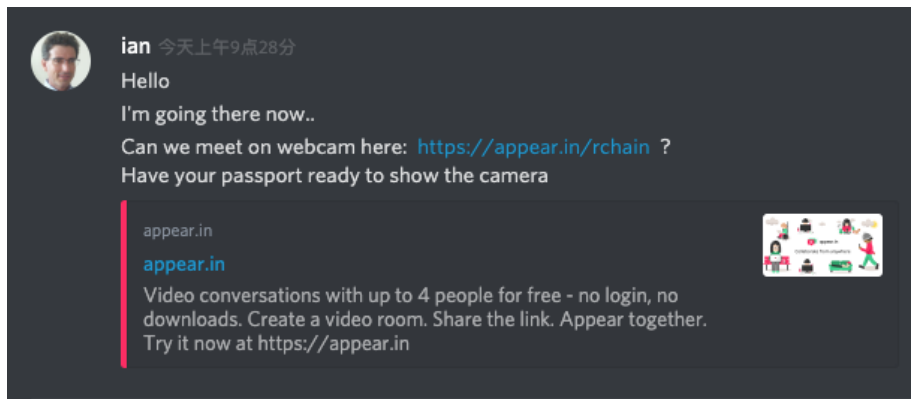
ian 今天上午9点28分

Hello

I'm going there now..

Can we meet on webcam here: https://appear.in/rchain ?

Have your passport ready to show the camera

appear.in

appear.in

Video conversations with up to 4 people for free - no login, no downloads. Create a video room. Share the link. Appear together. Try it now at https://appear.in